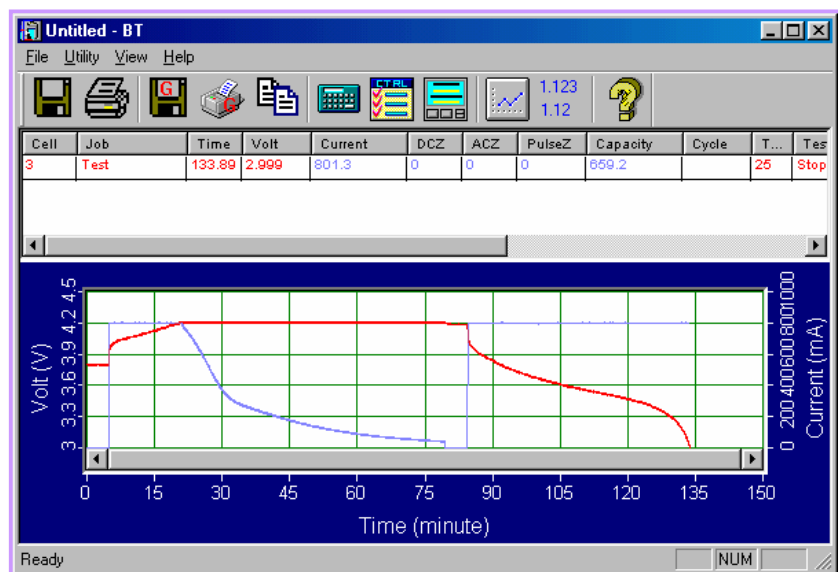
Untitled - BT

File Utility View Help

1.123
1.12

| Cell | Job | Time | Volt | Current | DCZ | ACZ | PulseZ | Capacity | Cycle | T... | Tes |
|---|---|---|---|---|---|---|---|---|---|---|---|
| 3 | Test | 133.89 | 2.999 | 801.3 | 0 | 0 | 0 | 659.2 | | 25 | Stop |

Volt (V)
4.5
4.2
3.9
3.6
3.3
3

Current (mA)
1000
800
600
400
200
0

0 15 30 45 60 75 90 105 120 135 150
Time (minute)

Ready NUM